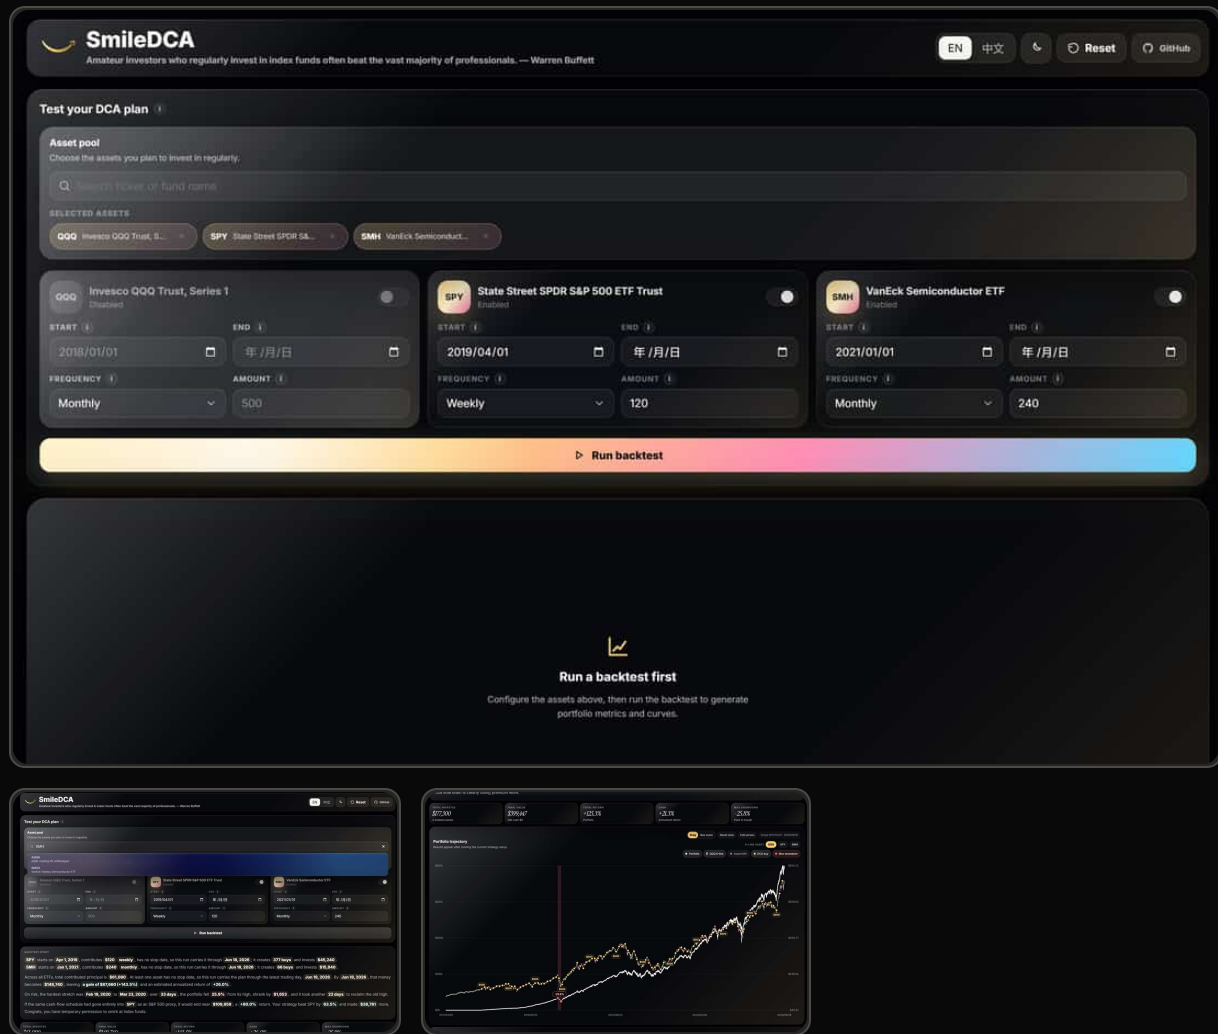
SmileDCA
Amateur investors who regularly invest in index funds often beat the vast majority of professionals. — Warren Buffett

EN 中文 Reset GitHub

Test your DCA plan

Asset pool
Choose the assets you plan to invest in regularly.

Search ticker or fund name

SELECTED ASSETS
QQQ Invesco QQQ Trust, S... × SPY State Street SPDR S&... × SMH VanEck Semiconduct... ×

QQQ Invesco QQQ Trust, Series 1
Disabled
START
2018/01/01
END
年/月/日
FREQUENCY
Monthly
AMOUNT
500

SPY State Street SPDR S&P 500 ETF Trust
Enabled
START
2019/04/01
END
年/月/日
FREQUENCY
Weekly
AMOUNT
120

SMH VanEck Semiconductor ETF
Enabled
START
2021/01/01
END
年/月/日
FREQUENCY
Monthly
AMOUNT
240

Run backtest

Run a backtest first
Configure the assets above, then run the backtest to generate portfolio metrics and curves.

SmileDCA
Test your DCA plan
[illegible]

Portfolio trajectory
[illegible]